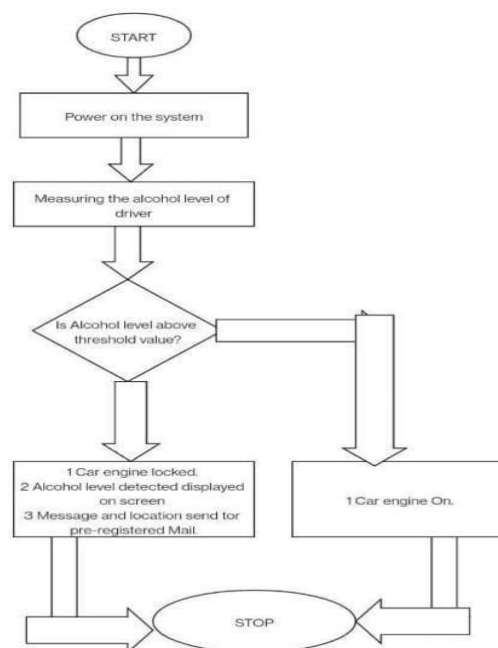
START

Power on the system

Measuring the alcohol level of driver

Is Alcohol level above threshold value?

1 Car engine locked.
2 Alcohol level detected displayed on screen
3 Message and location send tor pre-registered Mail.

1 Car engine On.

STOP